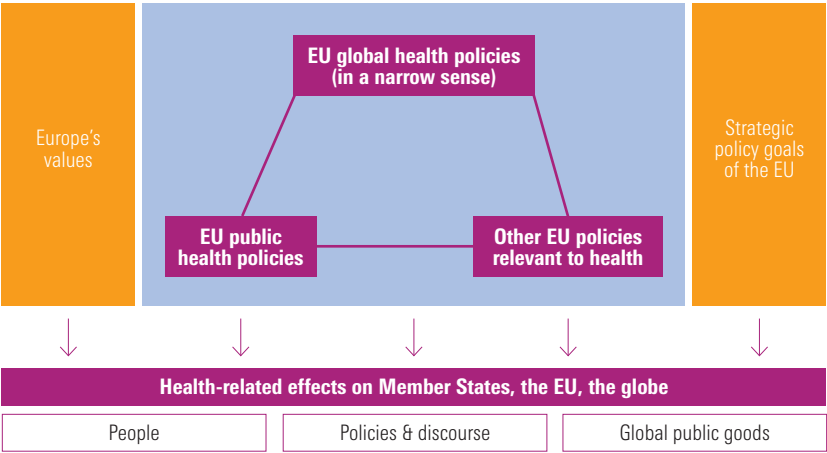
Europe's values

EU global health policies (in a narrow sense)

EU public health policies

Other EU policies relevant to health

Strategic policy goals of the EU

Health-related effects on Member States, the EU, the globe

People

Policies & discourse

Global public goods